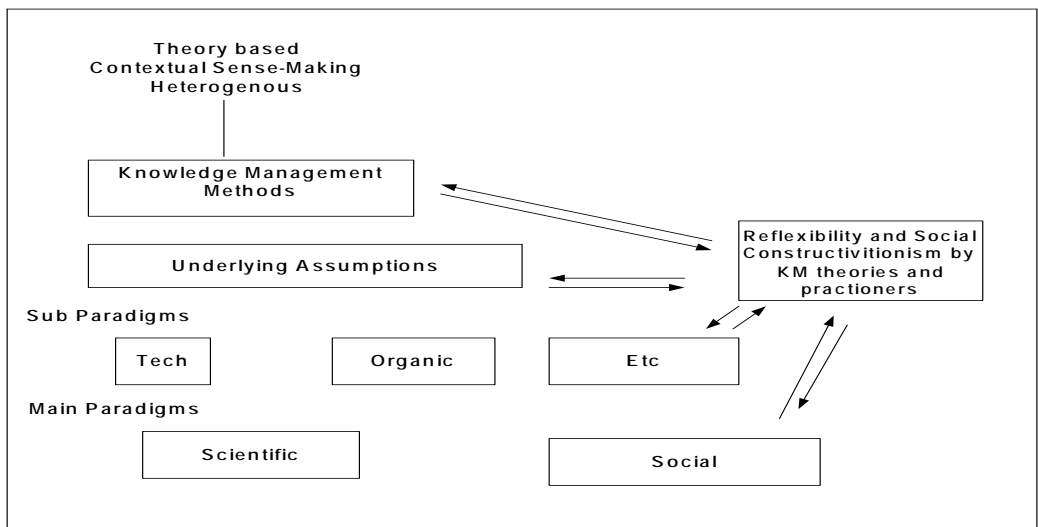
Theory based
Contextual Sense-Making
Heterogenous

Knowledge Management Methods

Reflexibility and Social Constructivitionism by KM theories and practioners

Underlying Assumptions

Sub Paradigms

Tech

Organic

Etc

Main Paradigms

Scientific

Social